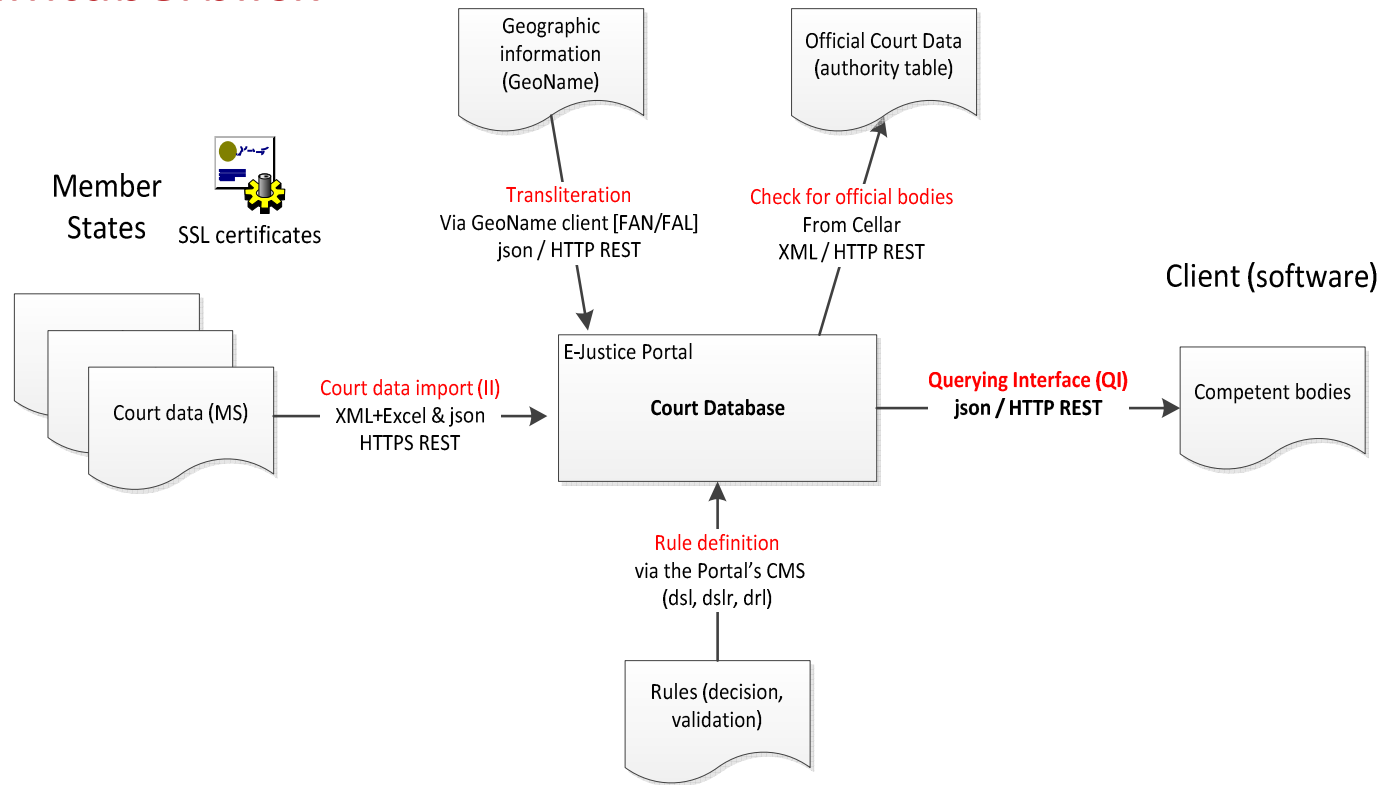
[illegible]

Geographic information (GeoName)

Official Court Data (authority table)

Member States

SSL certificates

Transliteration
Via GeoName client [FAN/FAL]
json / HTTP REST

Check for official bodies
From Cellar
XML / HTTP REST

Client (software)

Court data (MS)

Court data import (II)
XML+Excel & json
HTTPS REST

E-Justice Portal

Court Database

Querying Interface (QI)
json / HTTP REST

Competent bodies

Rule definition
via the Portal's CMS
(dsl, dslr, drl)

Rules (decision, validation)